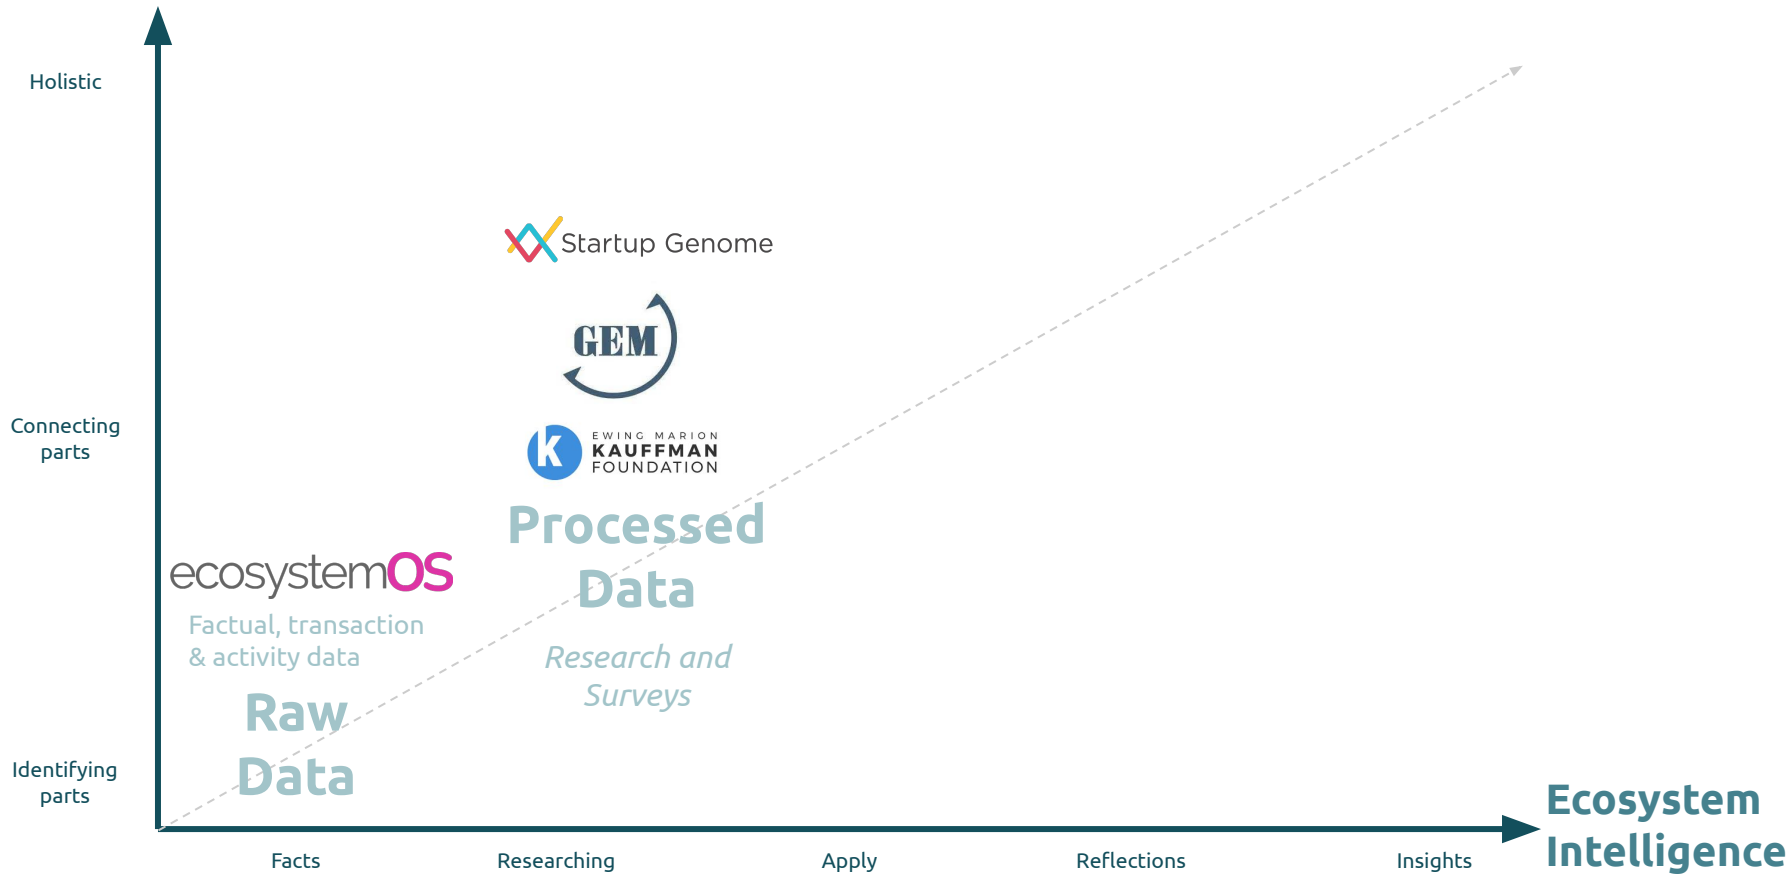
Holistic

Startup Genome

GEM

EWING MARION KAUFFMAN FOUNDATION

Connecting parts

Processed Data

Research and Surveys

ecosystemOS

Factual, transaction & activity data

Raw Data

Identifying parts

Ecosystem Intelligence

Facts

Researching

Apply

Reflections

Insights